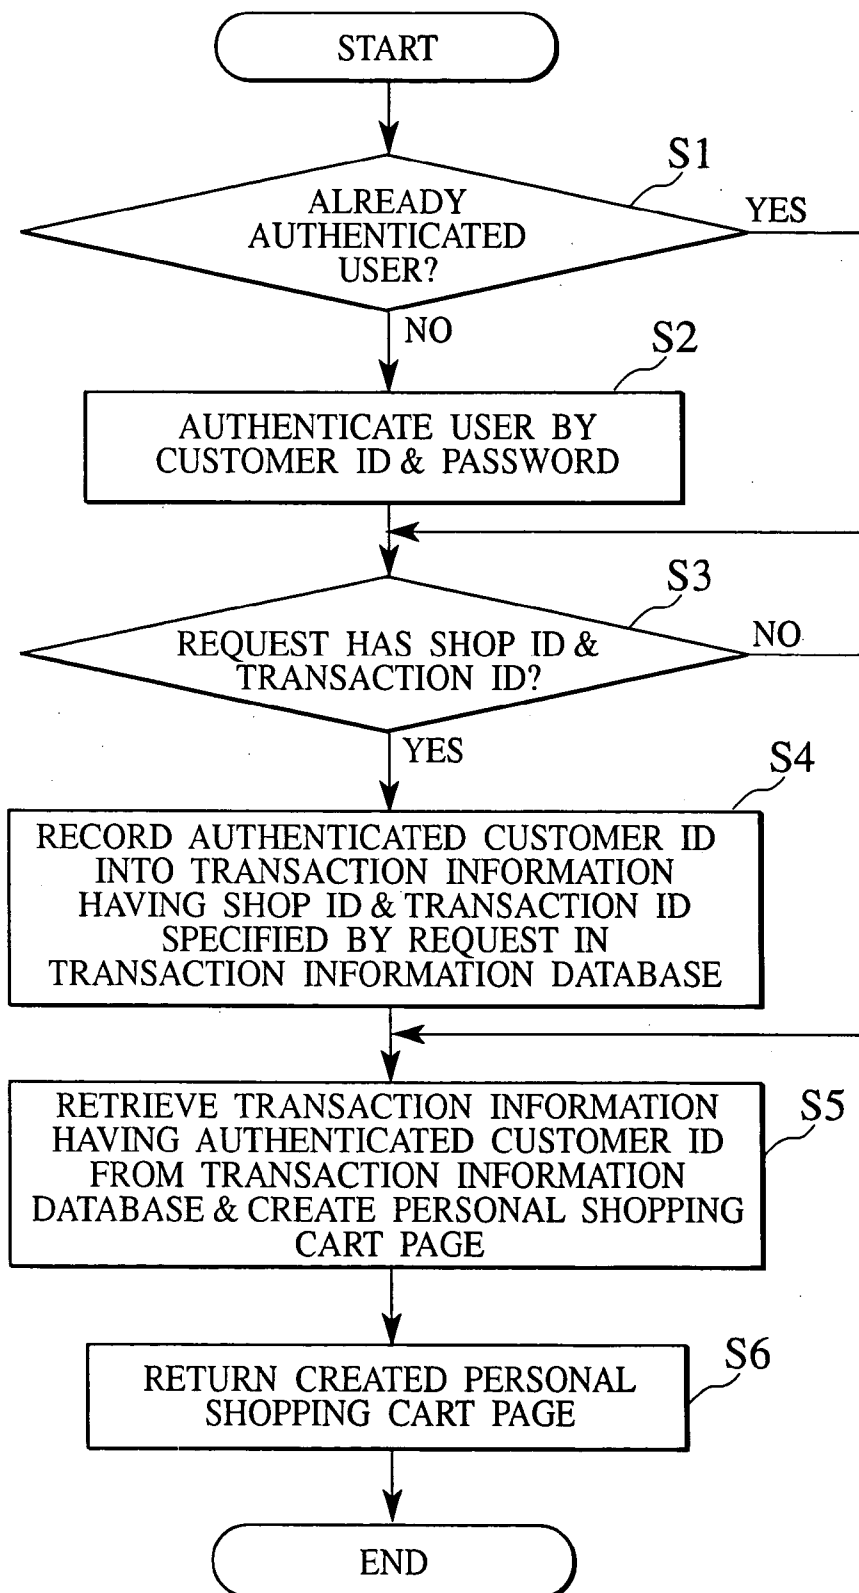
START

S1

ALREADY AUTHENTICATED USER?

YES

NO

S2

AUTHENTICATE USER BY CUSTOMER ID & PASSWORD

S3

REQUEST HAS SHOP ID & TRANSACTION ID?

NO

YES

S4

RECORD AUTHENTICATED CUSTOMER ID INTO TRANSACTION INFORMATION HAVING SHOP ID & TRANSACTION ID SPECIFIED BY REQUEST IN TRANSACTION INFORMATION DATABASE

S5

RETRIEVE TRANSACTION INFORMATION HAVING AUTHENTICATED CUSTOMER ID FROM TRANSACTION INFORMATION DATABASE & CREATE PERSONAL SHOPPING CART PAGE

S6

RETURN CREATED PERSONAL SHOPPING CART PAGE

END